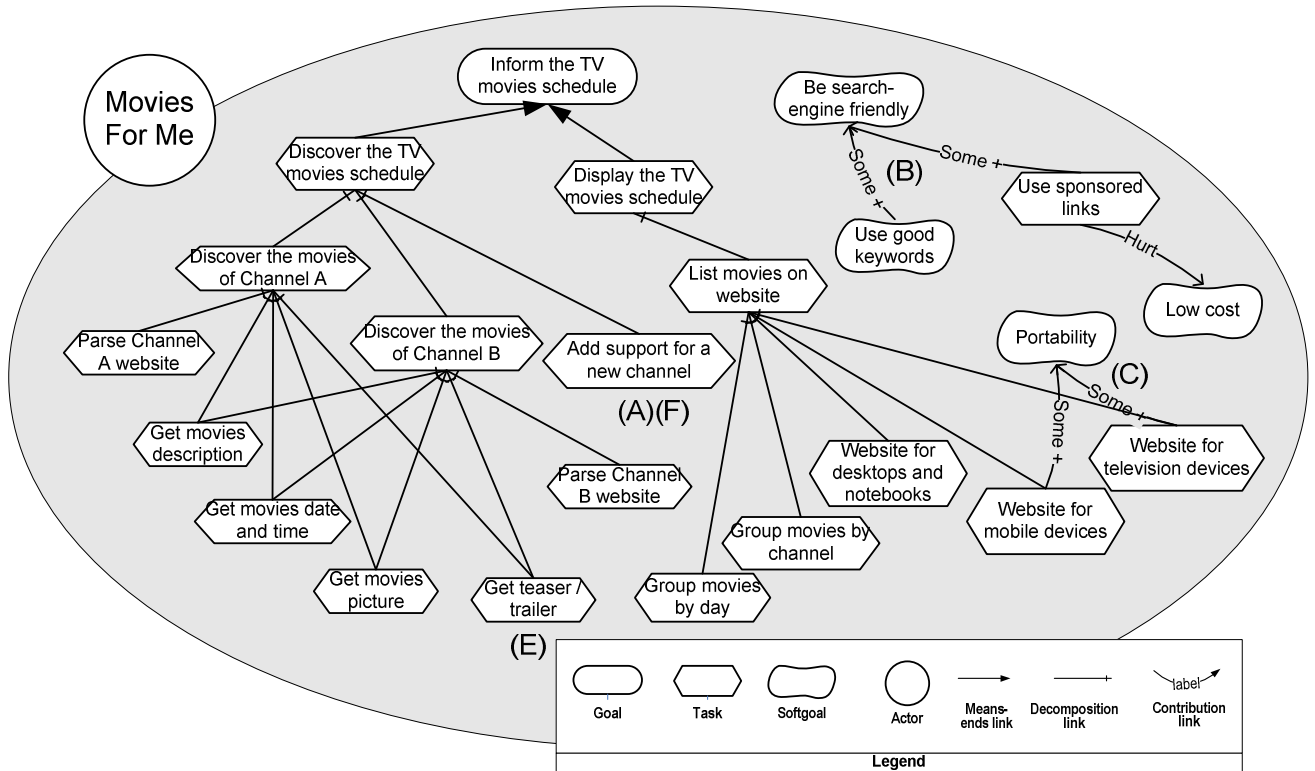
Movies For Me

Inform the TV movies schedule

Be search-engine friendly

Some +

Some +

(B)

Use sponsored links

Hurt

Low cost

Use good keywords

Discover the TV movies schedule

Display the TV movies schedule

Discover the movies of Channel A

List movies on website

Parse Channel A website

Discover the movies of Channel B

Add support for a new channel

Portability

(C)

Some +

Some +

(A)(F)

Get movies description

Website for desktops and notebooks

Website for television devices

Parse Channel B website

Get movies date and time

Website for mobile devices

Group movies by channel

Get movies picture

Get teaser / trailer

Group movies by day

(E)

Goal

Task

Softgoal

Actor

Means-ends link

Decomposition link

label

Contribution link

Legend